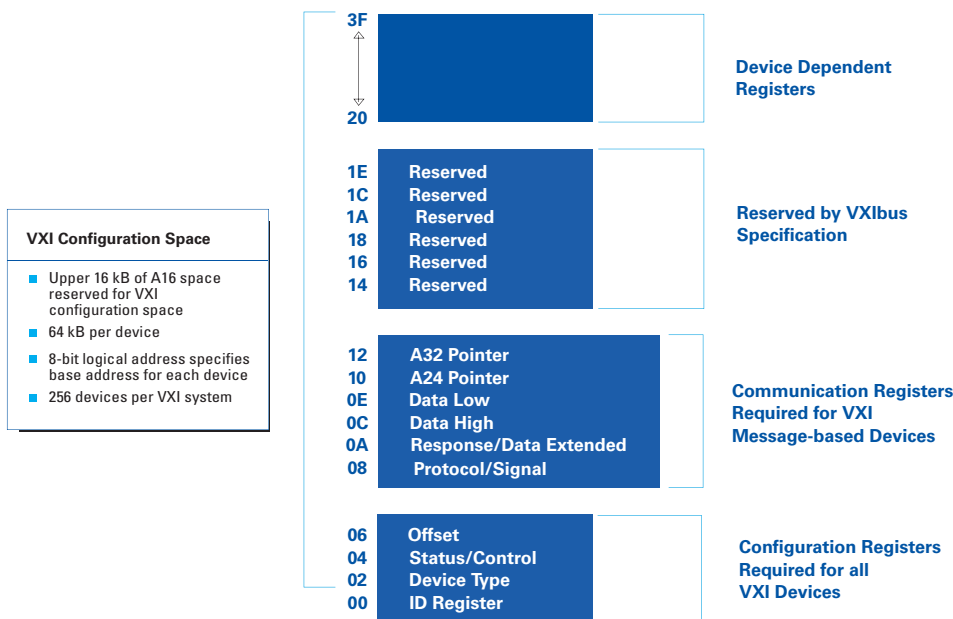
VXI Configuration Space

- Upper 16 kB of A16 space reserved for VXI configuration space
- 64 kB per device
- 8-bit logical address specifies base address for each device
- 256 devices per VXI system

3F
20

Device Dependent Registers

1E Reserved
1C Reserved
1A Reserved
18 Reserved
16 Reserved
14 Reserved

Reserved by VXIbus Specification

12 A32 Pointer
10 A24 Pointer
0E Data Low
0C Data High
0A Response/Data Extended
08 Protocol/Signal

Communication Registers Required for VXI Message-based Devices

06 Offset
04 Status/Control
02 Device Type
00 ID Register

Configuration Registers Required for all VXI Devices